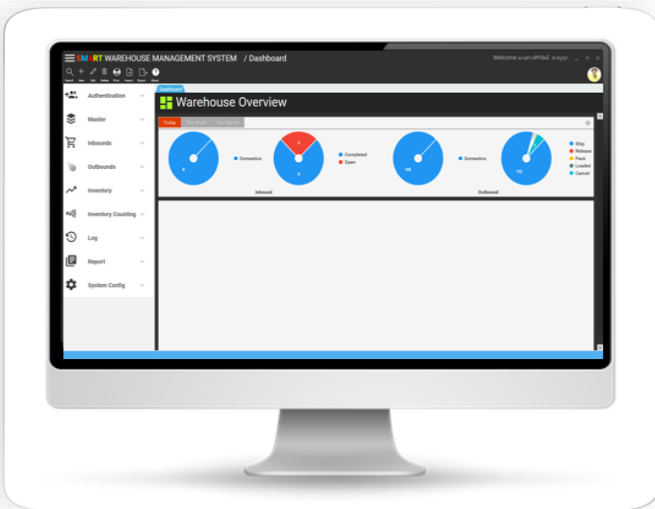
SMART WAREHOUSE MANAGEMENT SYSTEM / Dashboard

Welcome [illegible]

Search New Edit Delete Print Import Export About

Authentication

Master

Inbounds

Outbounds

Inventory

Inventory Counting

Log

Report

System Config

Dashboard

Warehouse Overview

Today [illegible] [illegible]

Domestics

Completed
Open

Inbound

Domestics

Ship
Release
Pack
Loaded
Cancel

Outbound